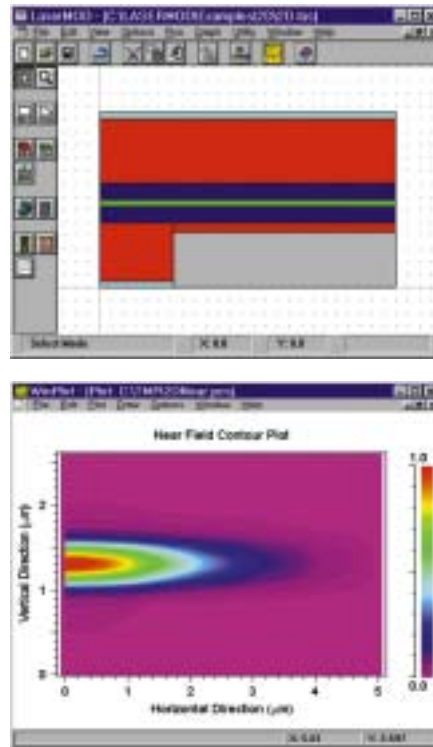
LaserMOD - [C:\LASERMOD\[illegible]]
File Edit View Options Run Graph Utils Window Help
Select Mode
X: 0.0
Y: 0.0

WinPlot - [Plot: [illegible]]
File Edit View Draw Options Window Help
Near Field Contour Plot
Vertical Direction (μm)
2
1
0
0 1 2 3 4 5
Horizontal Direction (μm)
1.0
0.0
X: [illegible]
Y: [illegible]